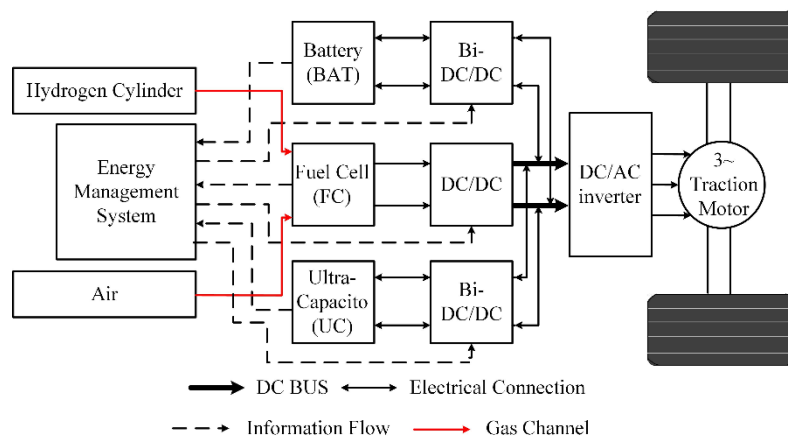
Battery (BAT)

Bi-DC/DC

Hydrogen Cylinder

Energy Management System

Fuel Cell (FC)

DC/DC

DC/AC inverter

3~ Traction Motor

Air

Ultra-Capacito (UC)

Bi-DC/DC

DC BUS

Electrical Connection

Information Flow

Gas Channel